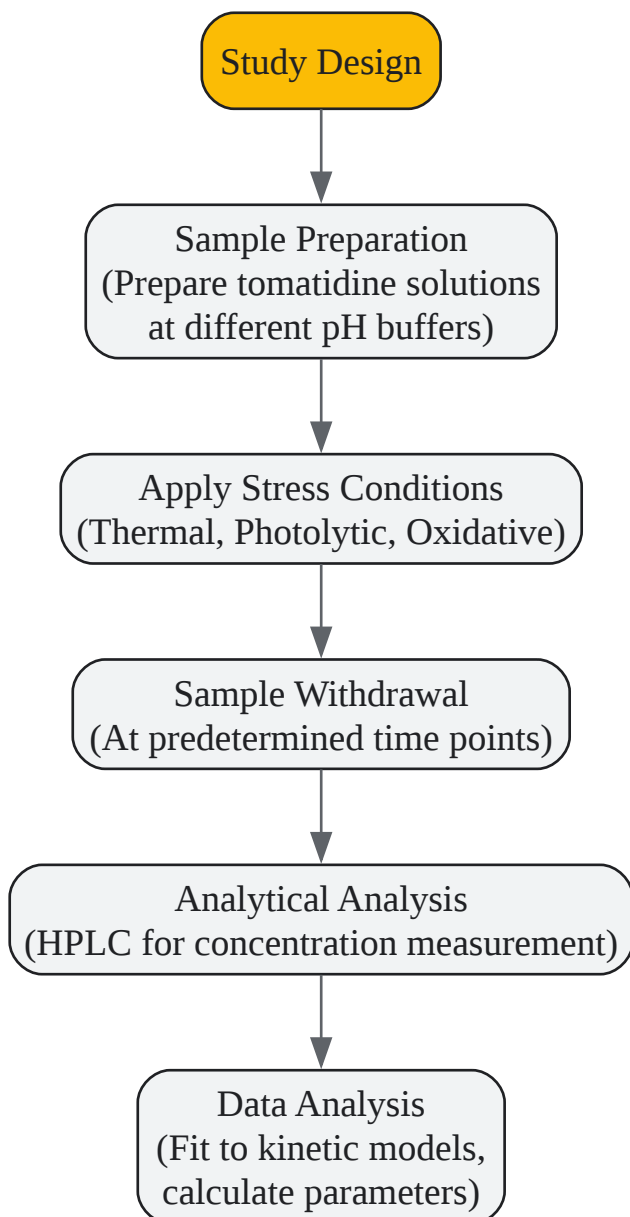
Study Design

Sample Preparation
(Prepare tomatidine solutions at different pH buffers)

Apply Stress Conditions
(Thermal, Photolytic, Oxidative)

Sample Withdrawal
(At predetermined time points)

Analytical Analysis
(HPLC for concentration measurement)

Data Analysis
(Fit to kinetic models, calculate parameters)